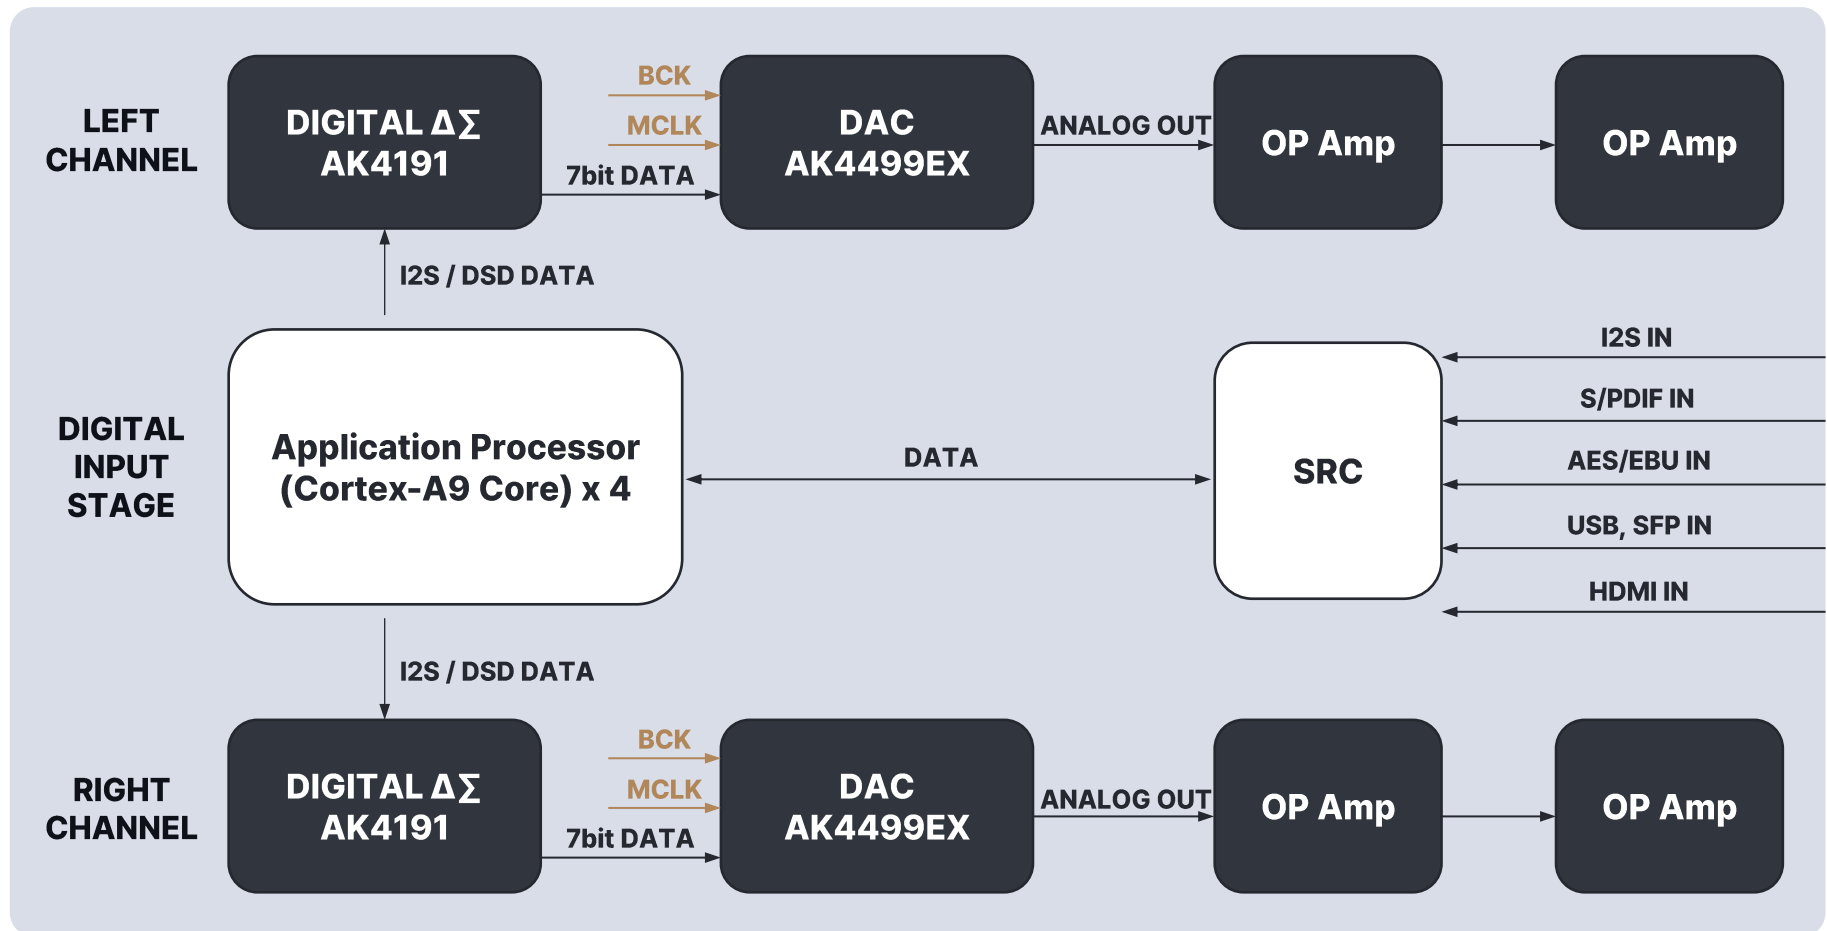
LEFT CHANNEL

DIGITAL ΔΣ AK4191

BCK

MCLK

7bit DATA

DAC AK4499EX

ANALOG OUT

OP Amp

OP Amp

I2S / DSD DATA

DIGITAL INPUT STAGE

Application Processor (Cortex-A9 Core) x 4

DATA

SRC

I2S IN

S/PDIF IN

AES/EBU IN

USB, SFP IN

HDMI IN

I2S / DSD DATA

RIGHT CHANNEL

DIGITAL ΔΣ AK4191

BCK

MCLK

7bit DATA

DAC AK4499EX

ANALOG OUT

OP Amp

OP Amp